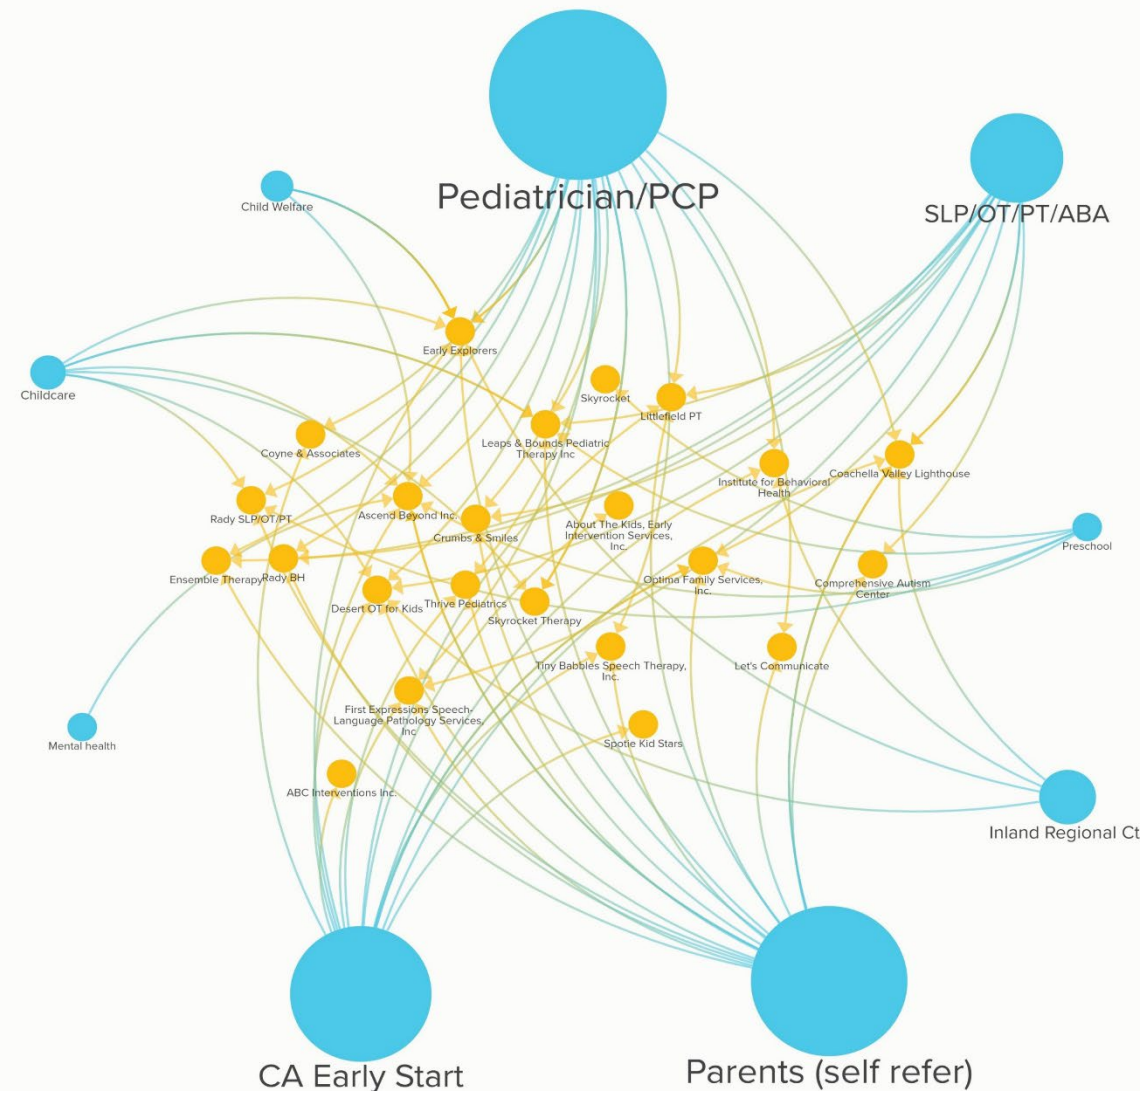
Pediatrician/PCP

SLP/OT/PT/ABA

Child Welfare

Childcare

Early Explorers

Skyrocket

Littlefield PT

Leaps & Bounds Pediatric Therapy Inc

Coyne & Associates

Institute for Behavioral Health

Coachella Valley Lighthouse

Rady SLP/OT/PT

Ascend Beyond Inc.

Crumbs & Smiles

About The Kids, Early Intervention Services, Inc.

Preschool

Ensemble Therapy

Rady BH

Optima Family Services, Inc.

Comprehensive Autism Center

Desert OT for Kids

Thrive Pediatrics

Skyrocket Therapy

Tiny Babbles Speech Therapy, Inc.

Let's Communicate

First Expressions Speech-Language Pathology Services, Inc

Mental health

Spotie Kid Stars

ABC Interventions Inc.

Inland Regional Ct

CA Early Start

Parents (self refer)